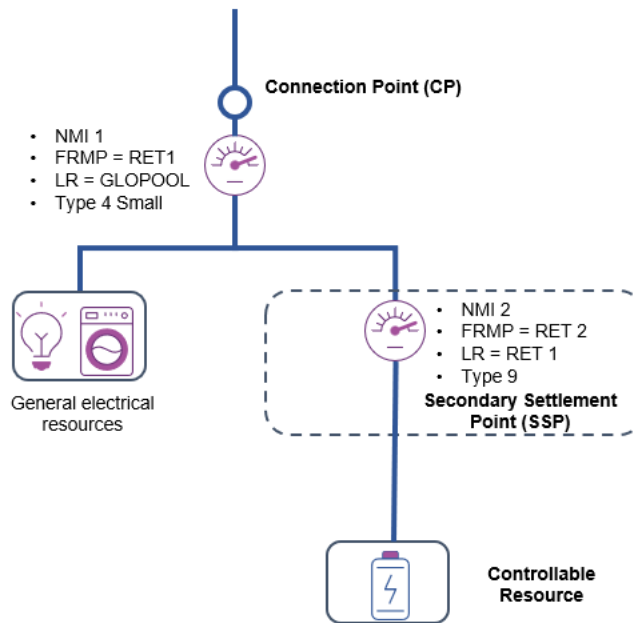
Connection Point (CP)

- NMI 1
- FRMP = RET1
- LR = GLOPOOL
- Type 4 Small

General electrical resources

- NMI 2
- FRMP = RET 2
- LR = RET 1
- Type 9

Secondary Settlement Point (SSP)

Controllable Resource